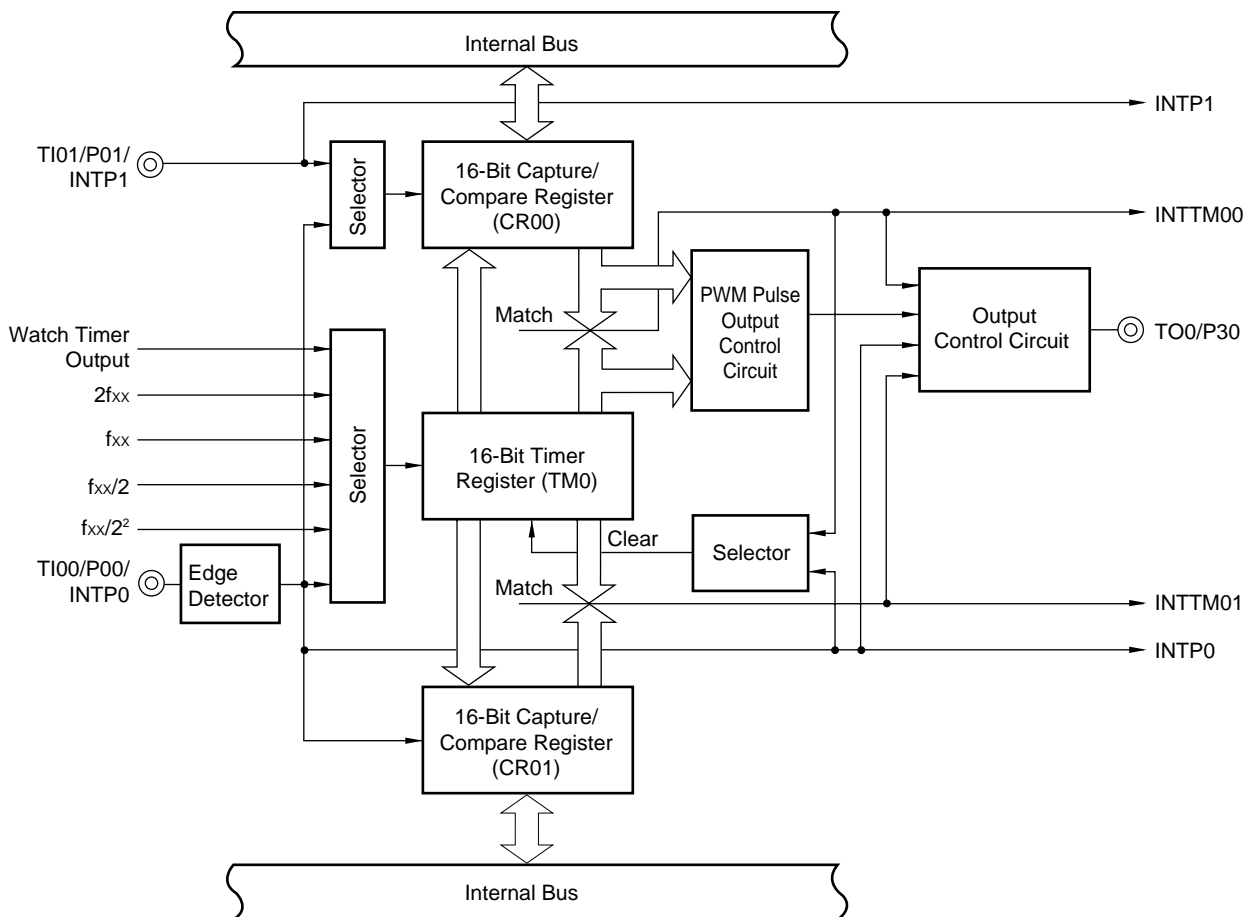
Internal Bus

INTP1

TI01/P01/ INTP1

Selector

16-Bit Capture/ Compare Register (CR00)

INTTM00

Match

PWM Pulse Output Control Circuit

Output Control Circuit

TO0/P30

Watch Timer Output

$2f_{XX}$

$f_{XX}$

$f_{XX}/2$

$f_{XX}/2^2$

Selector

16-Bit Timer Register (TM0)

Clear

Selector

TI00/P00/ INTP0

Edge Detector

Match

INTTM01

INTP0

16-Bit Capture/ Compare Register (CR01)

Internal Bus